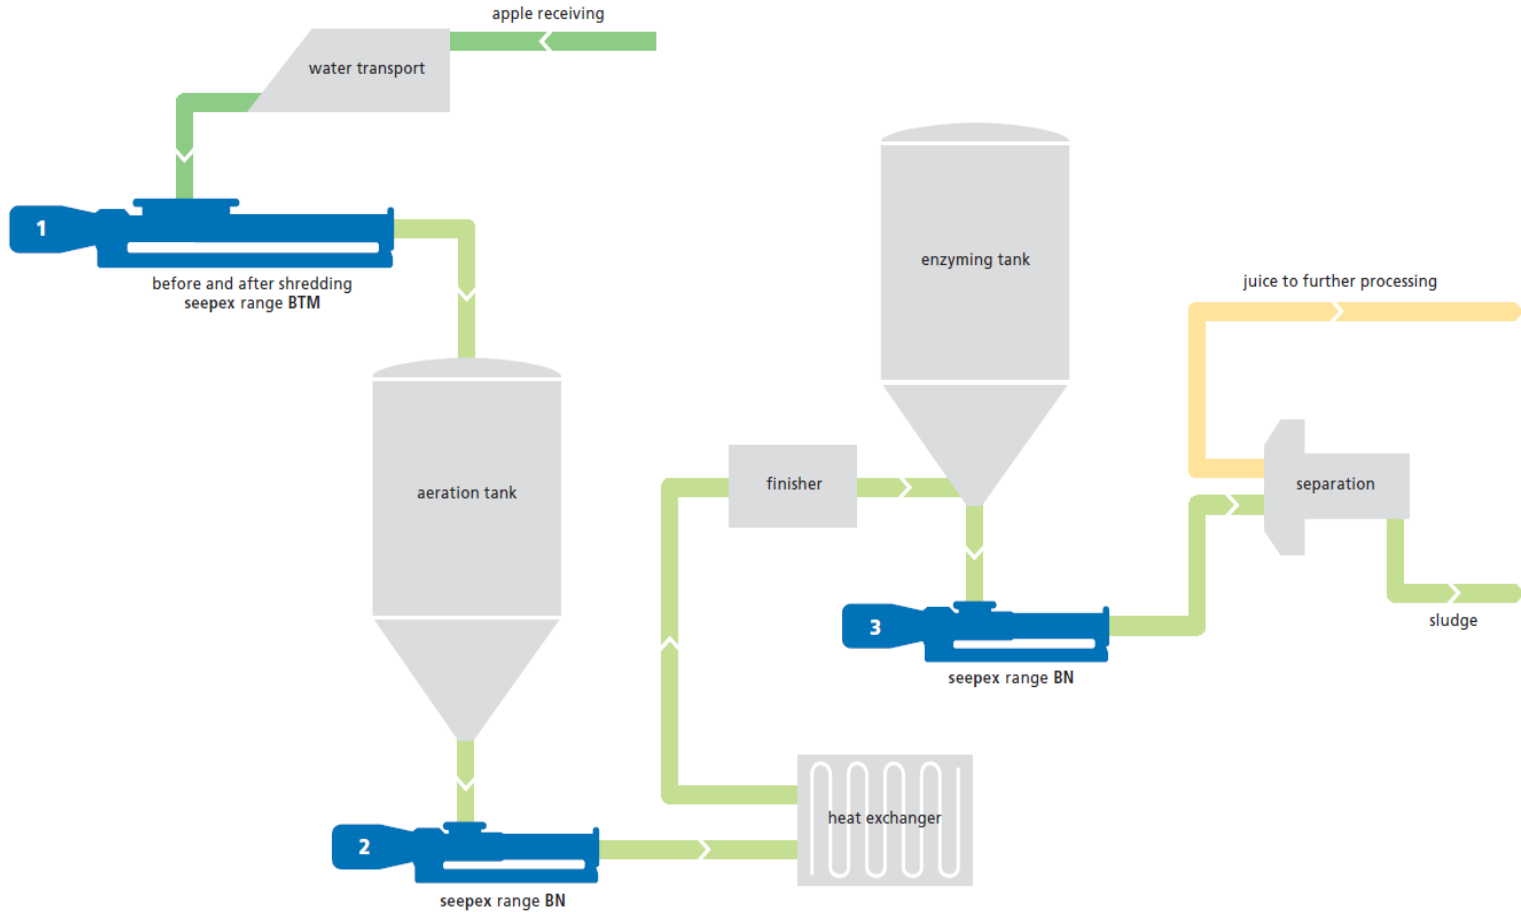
apple receiving

water transport

1

before and after shredding
seepex range BTM

aeration tank

2

seepex range BN

heat exchanger

finisher

enzyming tank

3

seepex range BN

juice to further processing

separation

sludge